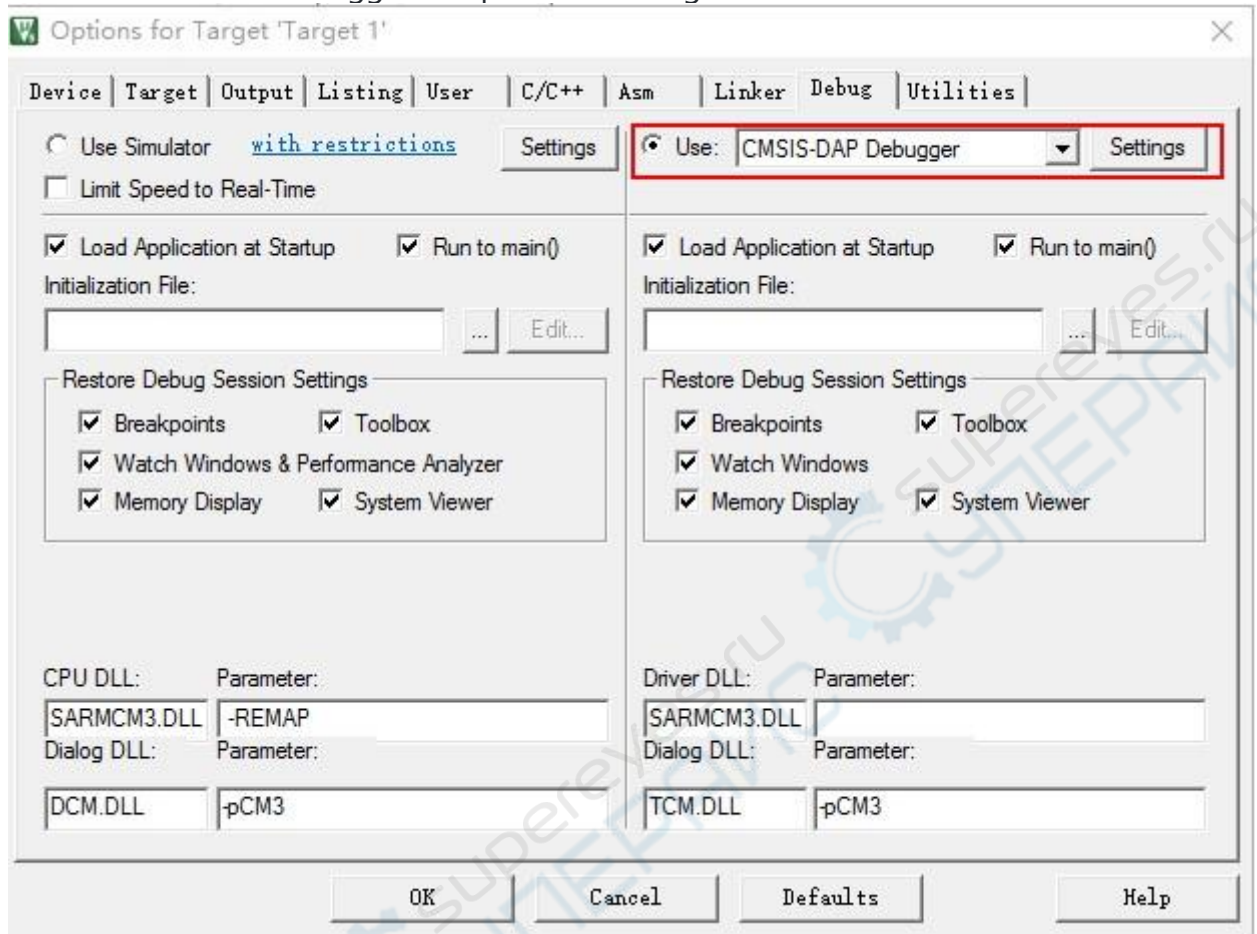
Options for Target 'Target 1'

Device | Target | Output | Listing | User | C/C++ | Asm | Linker | Debug | Utilities

Use Simulator with restrictions Settings
Limit Speed to Real-Time

Use: CMSIS-DAP Debugger Settings

Load Application at Startup Run to main()
Initialization File:
... Edit...

Restore Debug Session Settings
Breakpoints Toolbox
Watch Windows & Performance Analyzer
Memory Display System Viewer

Load Application at Startup Run to main()
Initialization File:
... Edit...

Restore Debug Session Settings
Breakpoints Toolbox
Watch Windows
Memory Display System Viewer

CPU DLL: Parameter:
SARMCM3.DLL -REMAP
Dialog DLL: Parameter:
DCM.DLL -pCM3

Driver DLL: Parameter:
SARMCM3.DLL
Dialog DLL: Parameter:
TCM.DLL -pCM3

OK Cancel Defaults Help

supereyes.ru
СУПЕРАЙС